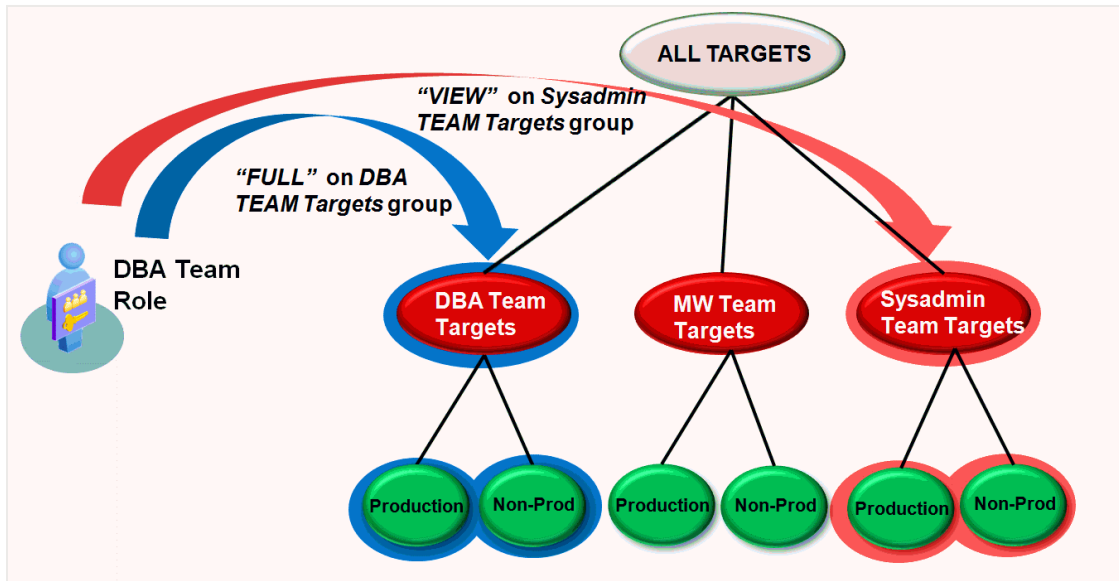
ALL TARGETS

"VIEW" on Sysadmin TEAM Targets group

"FULL" on DBA TEAM Targets group

DBA Team Role

DBA Team Targets

MW Team Targets

Sysadmin Team Targets

Production

Non-Prod

Production

Non-Prod

Production

Non-Prod